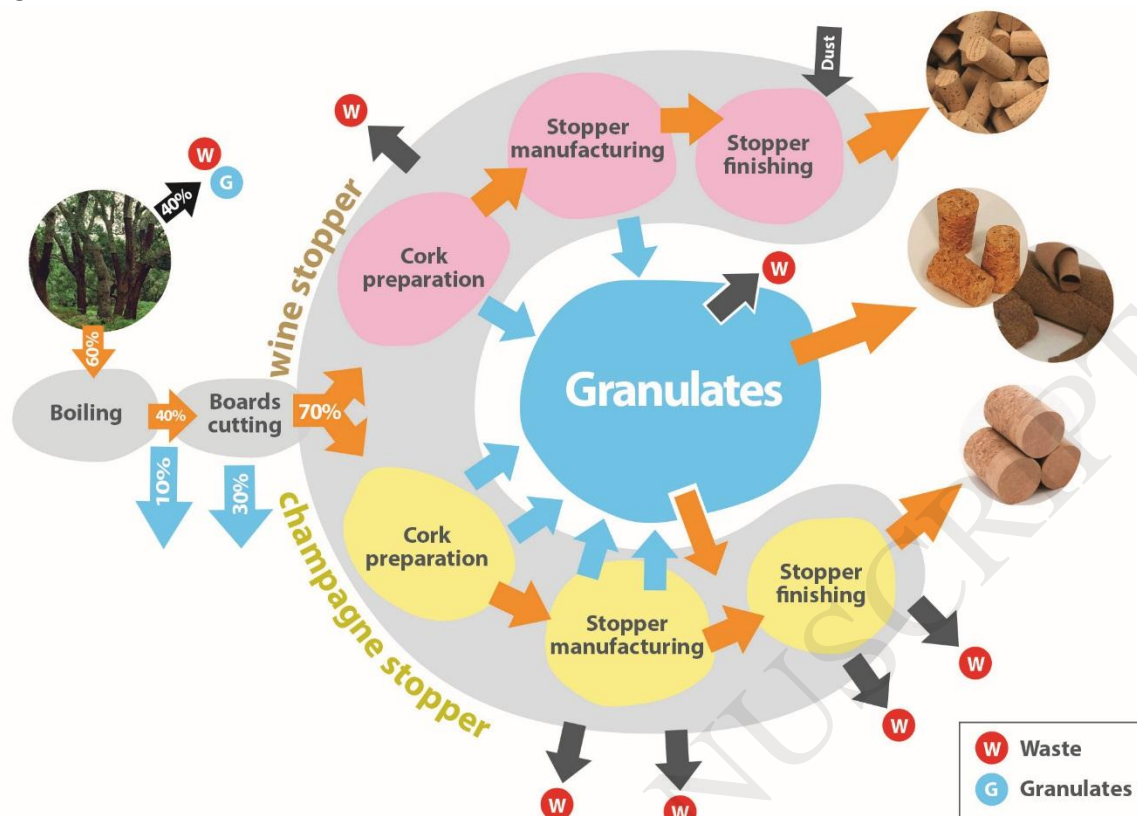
W
G
40%
60%
Boiling
40%
10%
Boards cutting
30%
70%
wine stopper
W
Cork preparation
Stopper manufacturing
Stopper finishing
Dust
W
Granulates
champagne stopper
Cork preparation
Stopper manufacturing
Stopper finishing
W
W
W
W
W Waste
G Granulates
MANUSCRIPT